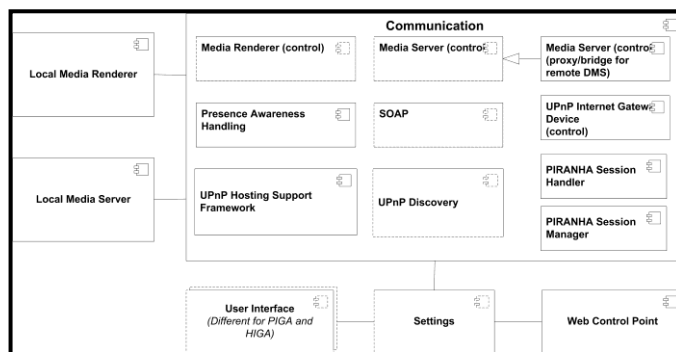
Communication

Local Media Renderer

Media Renderer (control)

Media Server (contro

Media Server (contro (proxy/bridge for remote DMS)

Presence Awareness Handling

SOAP

UPnP Internet Gatew Device (control)

Local Media Server

UPnP Hosting Support Framework

UPnP Discovery

PIRANHA Session Handler

PIRANHA Session Manager

User Interface (Different for PIGA and HIGA)

Settings

Web Control Point